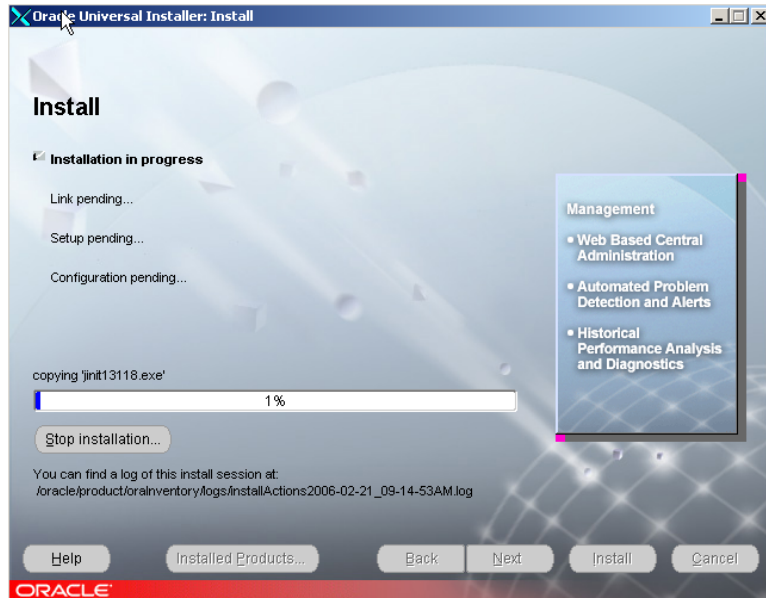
Oracle Universal Installer: Install

Install

Installation in progress

Link pending...

Setup pending...

Configuration pending...

Management

• Web Based Central Administration

• Automated Problem Detection and Alerts

• Historical Performance Analysis and Diagnostics

copying 'jinit13118.exe'

1%

Stop installation...

You can find a log of this install session at:
/oracle/product/oraInventory/logs/installActions2006-02-21_09-14-53AM.log

Help

Installed Products...

Back

Next

Install

Cancel

ORACLE